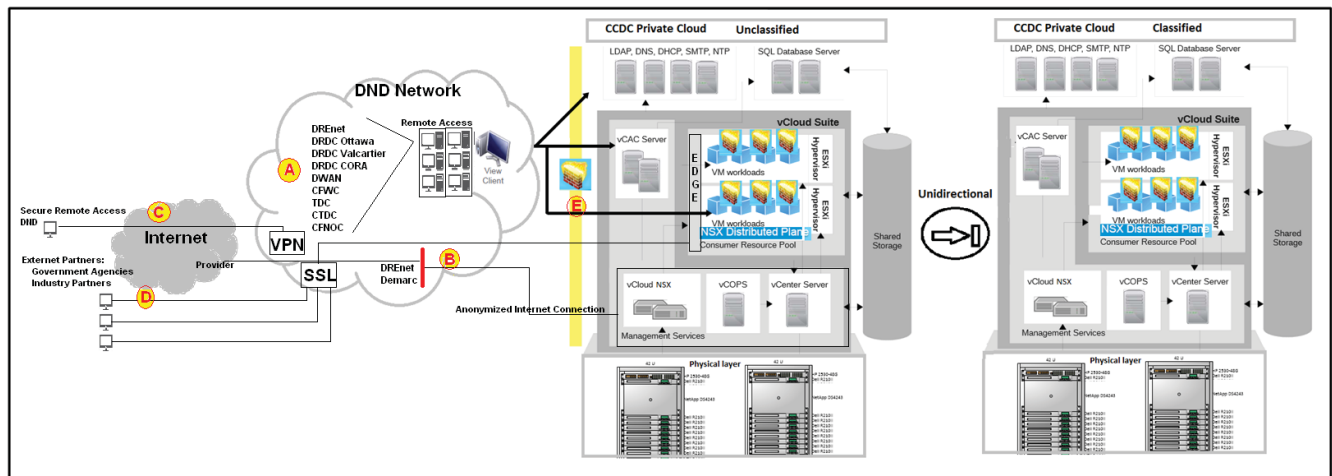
CCDC Private Cloud Unclassified

LDAP, DNS, DHCP, SMTP, NTP

SQL Database Server

DND Network

DREnet
DRDC Ottawa
DRDC Valcartier
DRDC CORA
DWAN
CFWC
TDC
CTDC
CFNOC

A

Remote Access

View Client

vCloud Suite

vCAC Server

EDGE

VM workloads

ESXi Hypervisor

VM workloads

ESXi Hypervisor

NSX Distributed Plane

Consumer Resource Pool

Shared Storage

E

Secure Remote Access

DND

C

Internet

VPN

External Partners:
Government Agencies
Industry Partners

Provider

SSL

D

DREnet Demarc

B

Anonymized Internet Connection

vCloud NSX

vCOPS

vCenter Server

Management Services

Physical layer

Unidirectional

CCDC Private Cloud Classified

LDAP, DNS, DHCP, SMTP, NTP

SQL Database Server

vCloud Suite

vCAC Server

VM workloads

ESXi Hypervisor

VM workloads

ESXi Hypervisor

NSX Distributed Plane

Consumer Resource Pool

Shared Storage

vCloud NSX

vCOPS

vCenter Server

Management Services

Physical layer